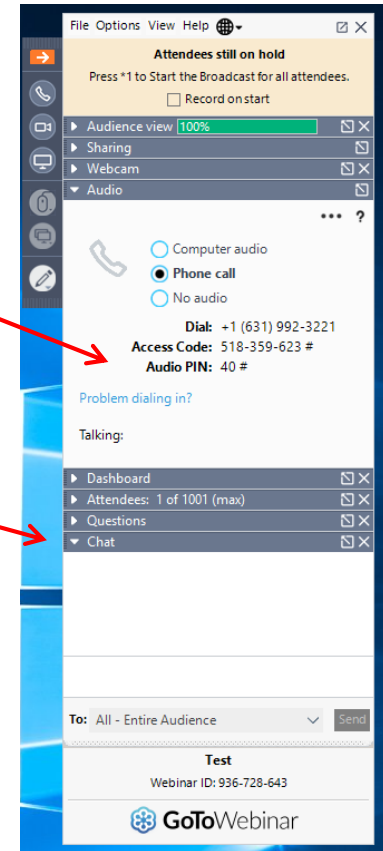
File Options View Help

Attendees still on hold

Press *1 to Start the Broadcast for all attendees.

Record on start

Audience view 100%

Sharing

Webcam

Audio

••• ?

Computer audio

Phone call

No audio

Dial: +1 (631) 992-3221

Access Code: 518-359-623 #

Audio PIN: 40 #

Problem dialing in?

Talking:

Dashboard

Attendees: 1 of 1001 (max)

Questions

Chat

To: All - Entire Audience

Send

Test

Webinar ID: 936-728-643

GoToWebinar